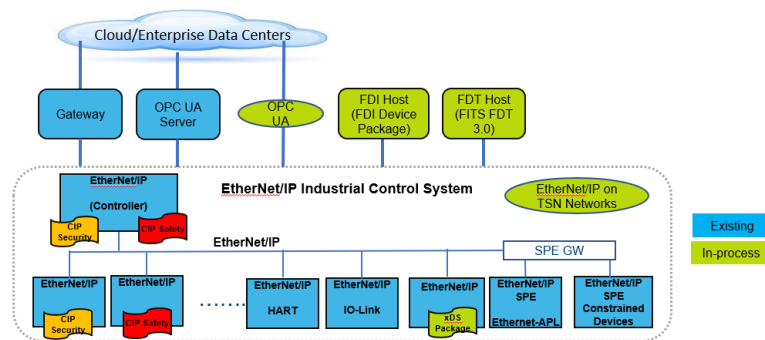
Cloud/Enterprise Data Centers

Gateway

OPC UA Server

OPC UA

FDI Host (FDI Device Package)

FDT Host (FITS FDT 3.0)

EtherNet/IP Industrial Control System

EtherNet/IP (Controller)

CIP Security

CIP Safety

EtherNet/IP on TSN Networks

EtherNet/IP

SPE GW

EtherNet/IP

CIP Security

EtherNet/IP

CIP Safety

EtherNet/IP HART

EtherNet/IP IO-Link

EtherNet/IP

xDS Package

EtherNet/IP SPE Ethernet-APL

EtherNet/IP SPE Constrained Devices

Existing

In-process